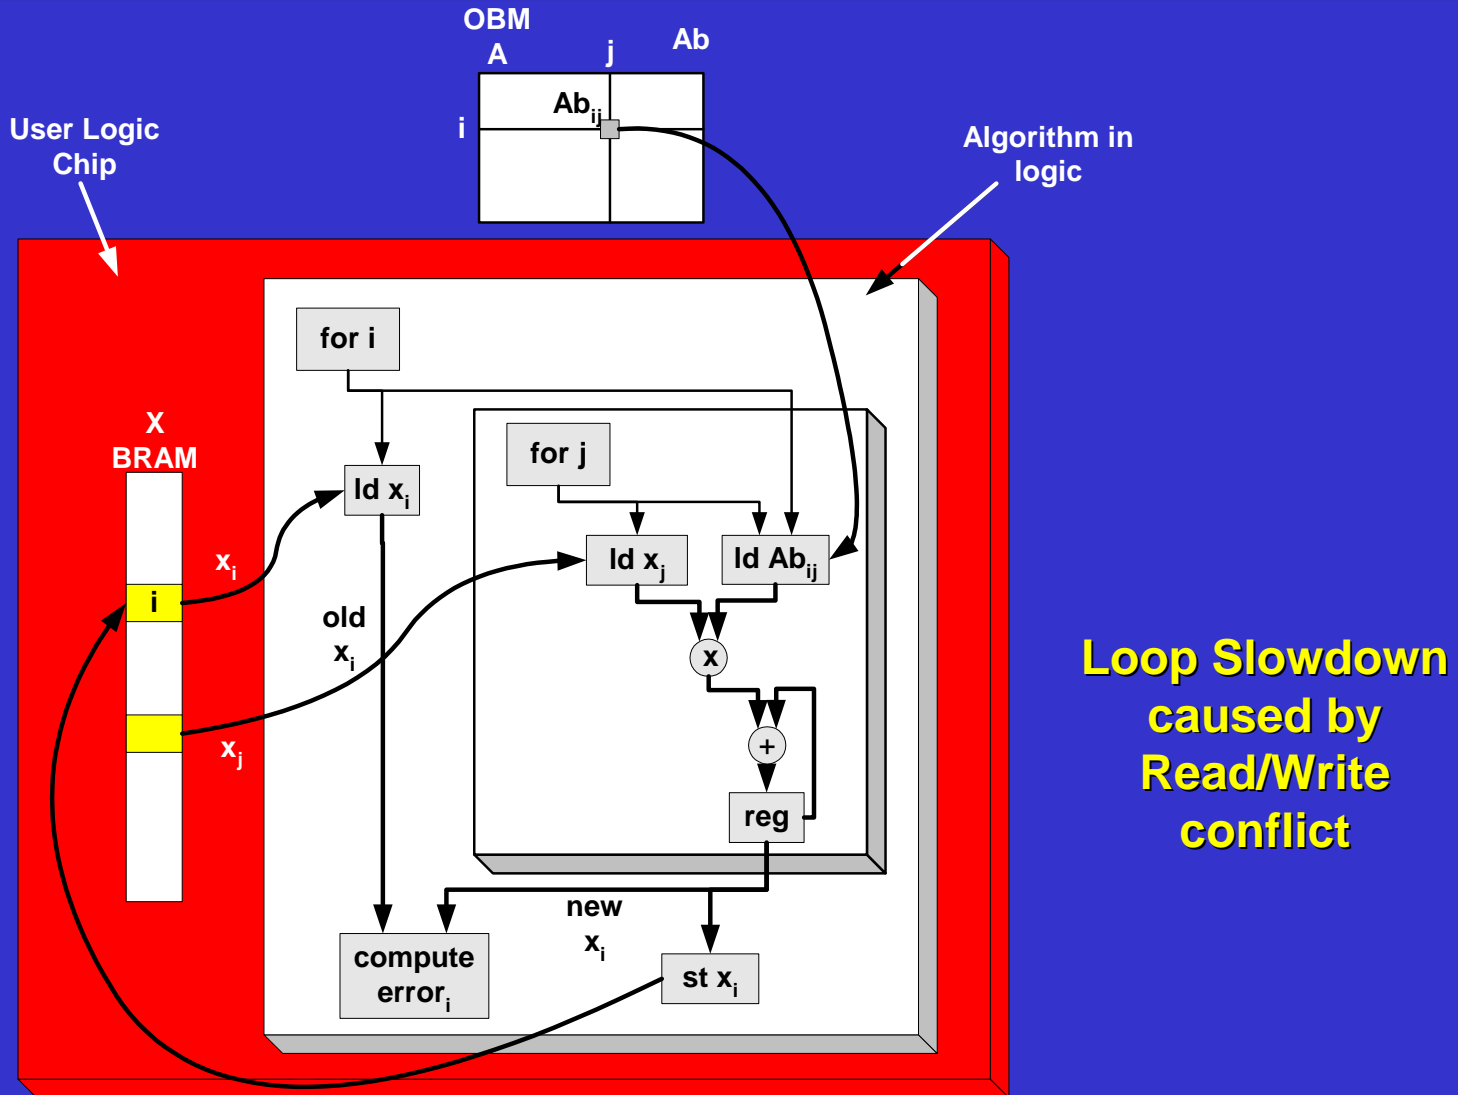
OBM
A
j
Ab
i
$Ab_{ij}$

User Logic Chip

Algorithm in logic

for i

X BRAM

i

$x_i$

ld $x_i$

for j

ld $x_j$

ld $Ab_{ij}$

old $x_i$

$x_j$

x

+

reg

new $x_i$

compute $error_i$

st $x_i$

Loop Slowdown caused by Read/Write conflict